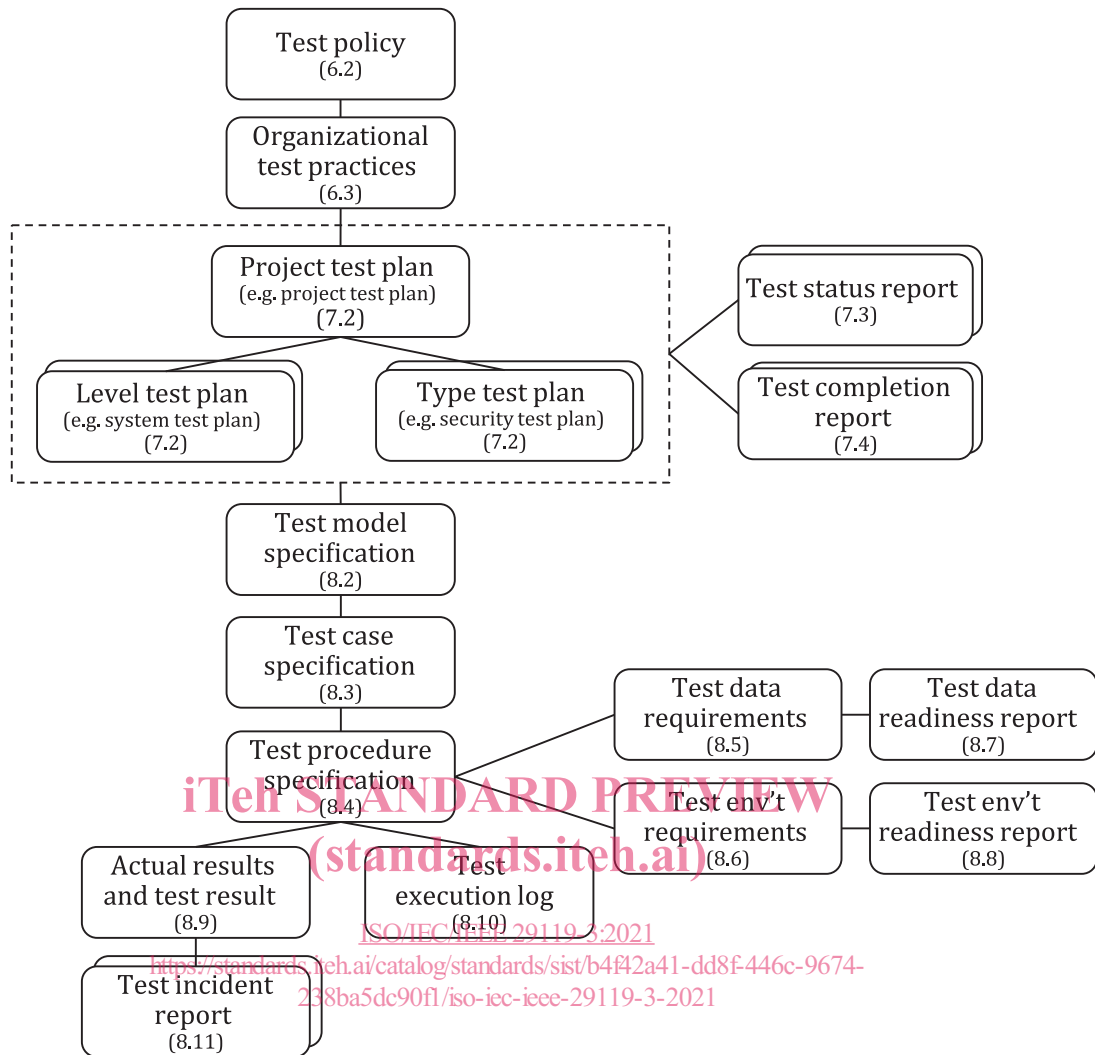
Test policy
(6.2)

Organizational test practices
(6.3)

Project test plan
(e.g. project test plan)
(7.2)

Level test plan
(e.g. system test plan)
(7.2)

Type test plan
(e.g. security test plan)
(7.2)

Test status report
(7.3)

Test completion report
(7.4)

Test model specification
(8.2)

Test case specification
(8.3)

Test procedure specification
(8.4)

Test data requirements
(8.5)

Test data readiness report
(8.7)

Test env't requirements
(8.6)

Test env't readiness report
(8.8)

Actual results and test result
(8.9)

Test execution log
(8.10)

Test incident report
(8.11)

iTeh STANDARD PREVIEW
(standards.iteh.ai)

ISO/IEC/IEEE 29119-3:2021
https://standards.iteh.ai/catalog/standards/sist/b4f42a41-dd8f-446c-9674-238ba5dc90f1/iso-iec-ieee-29119-3-2021